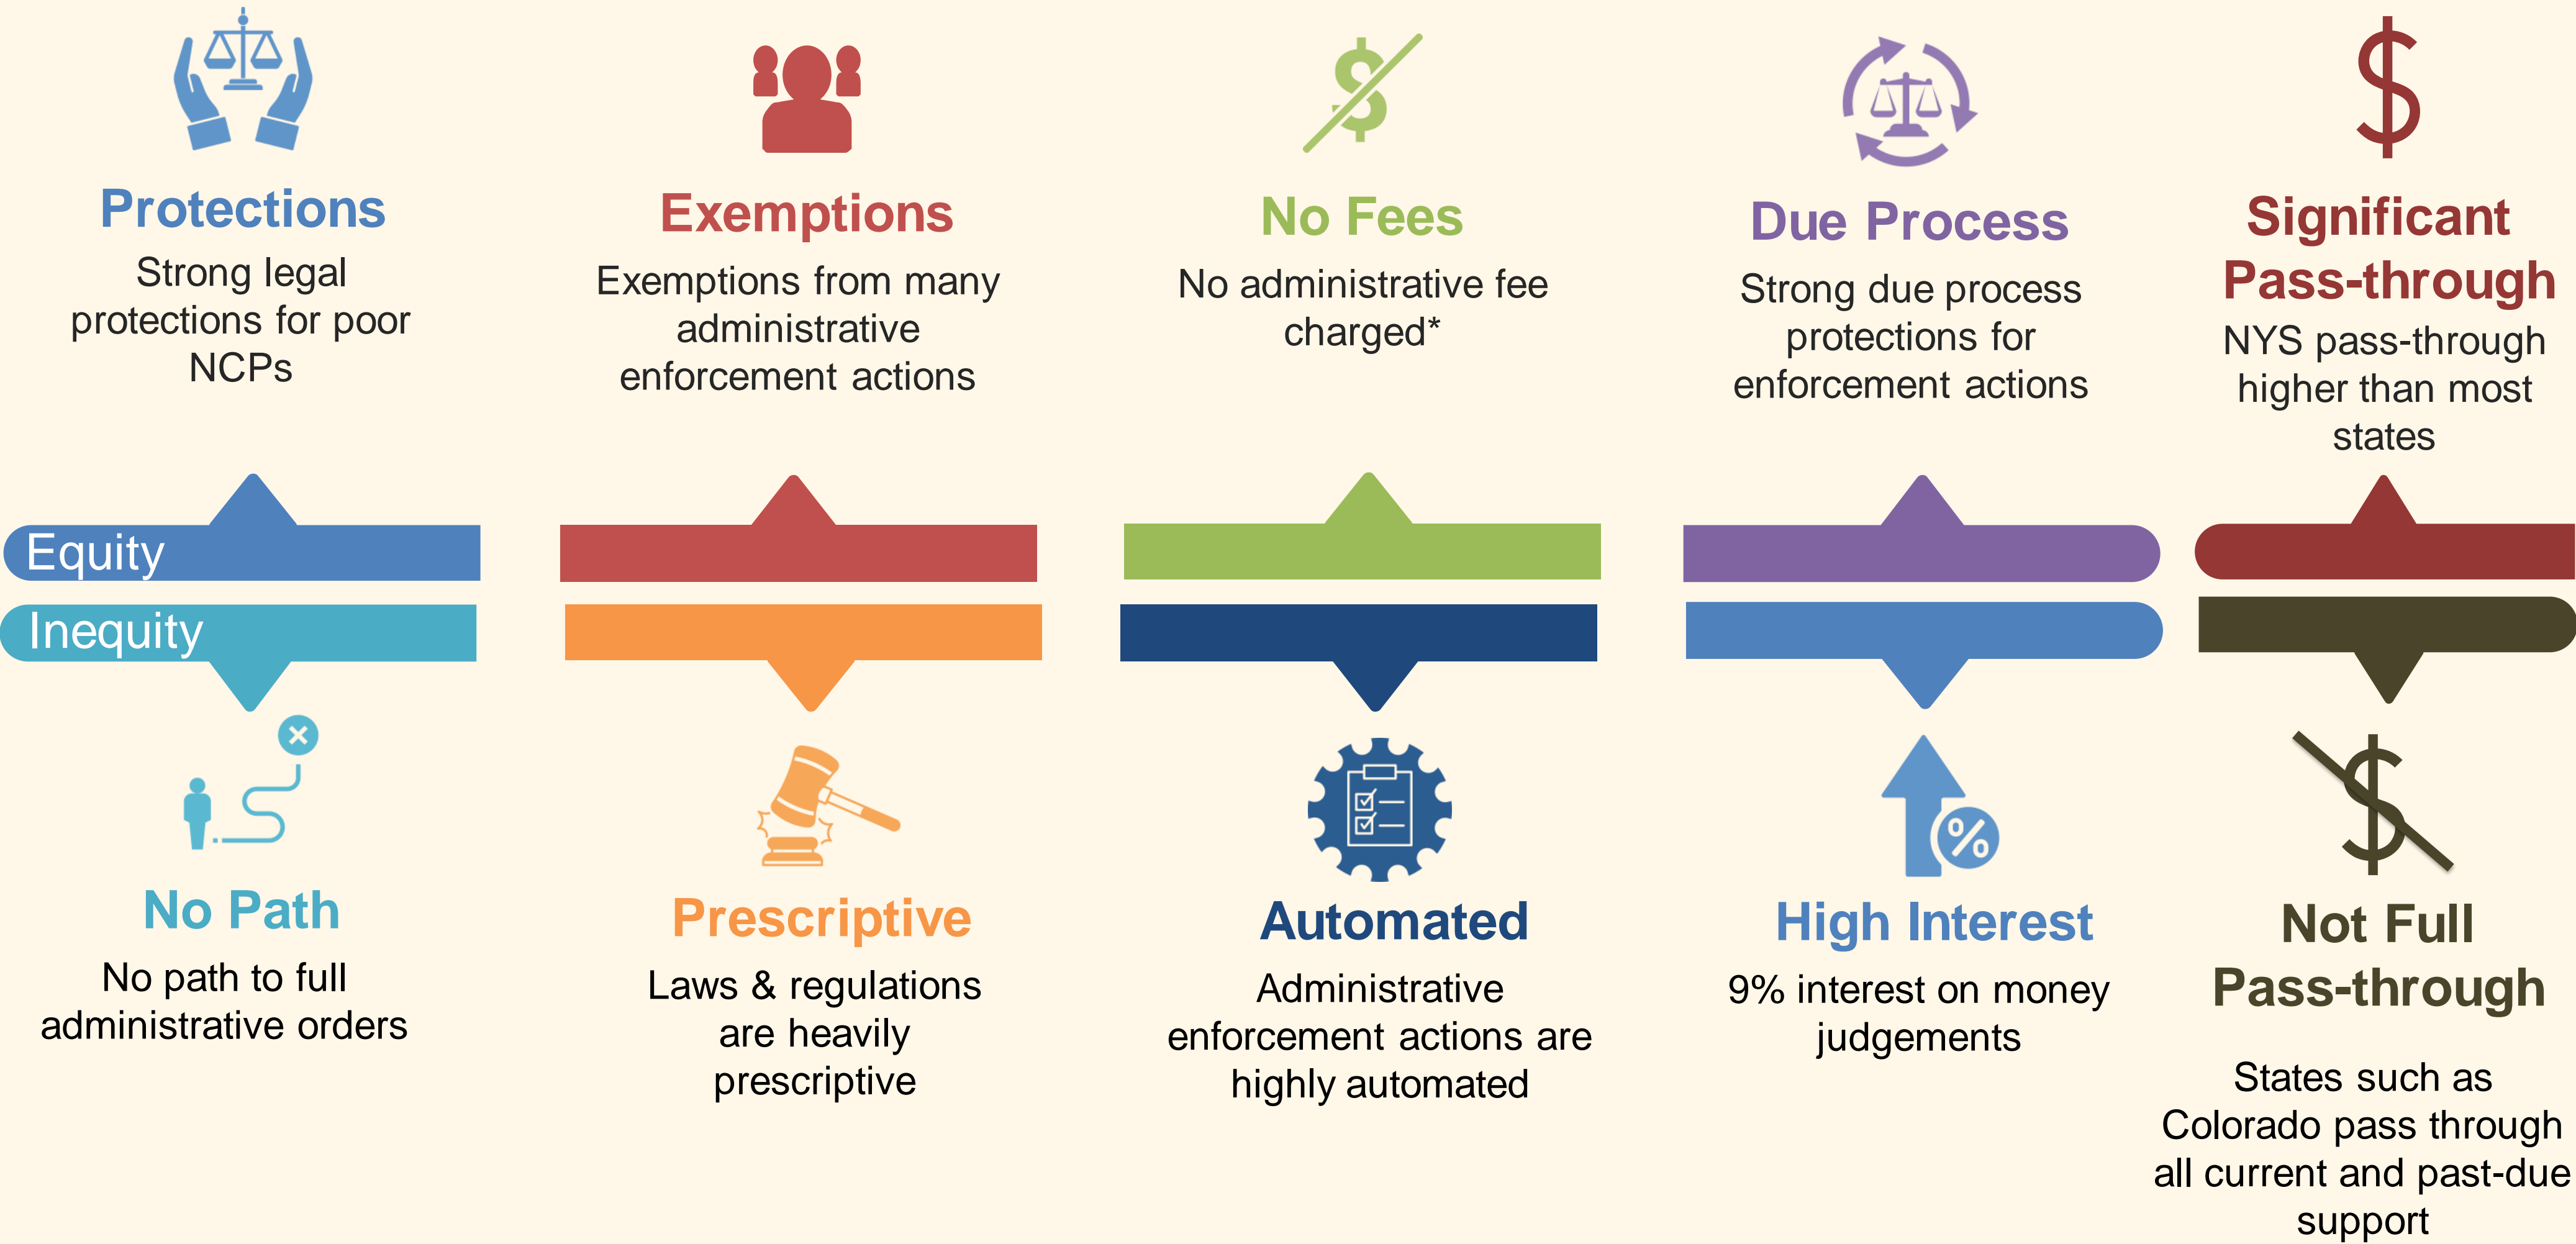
Protections
Strong legal protections for poor NCPs

Exemptions
Exemptions from many administrative enforcement actions

No Fees
No administrative fee charged*

Due Process
Strong due process protections for enforcement actions

Significant Pass-through
NYS pass-through higher than most states

Equity

Inequity

No Path
No path to full administrative orders

Prescriptive
Laws & regulations are heavily prescriptive

Automated
Administrative enforcement actions are highly automated

High Interest
9% interest on money judgements

Not Full Pass-through
States such as Colorado pass through all current and past-due support